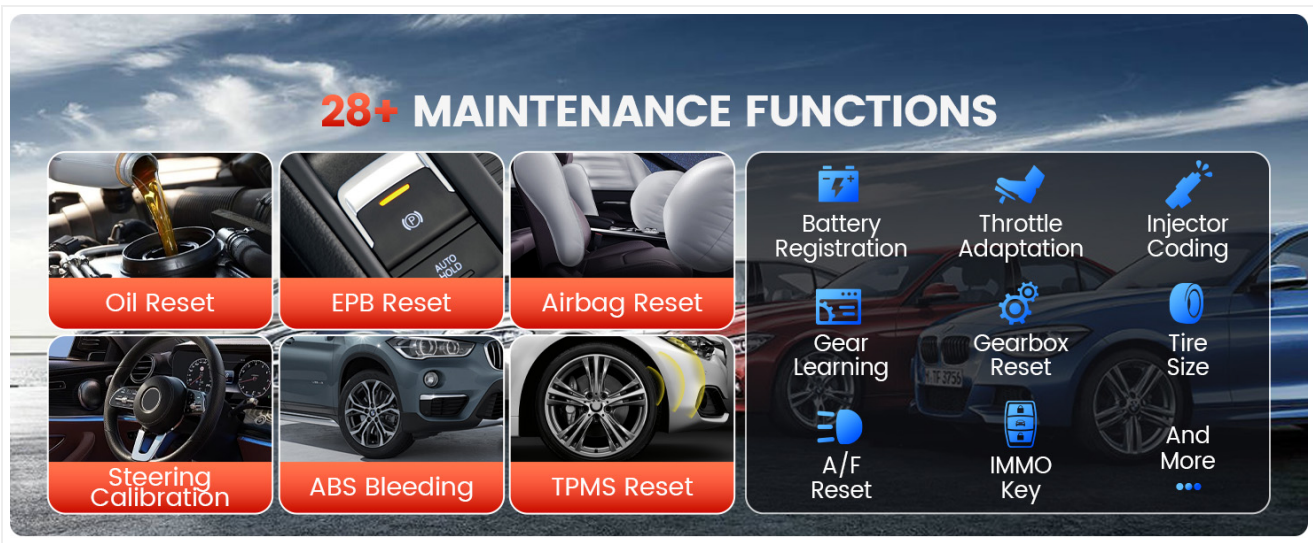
28+ MAINTENANCE FUNCTIONS

AUTO HOLD

Oil Reset

EPB Reset

Airbag Reset

Steering Calibration

ABS Bleeding

TPMS Reset

Battery Registration

Throttle Adaptation

Injector Coding

Gear Learning

Gearbox Reset

Tire Size

A/F Reset

IMMO Key

And More